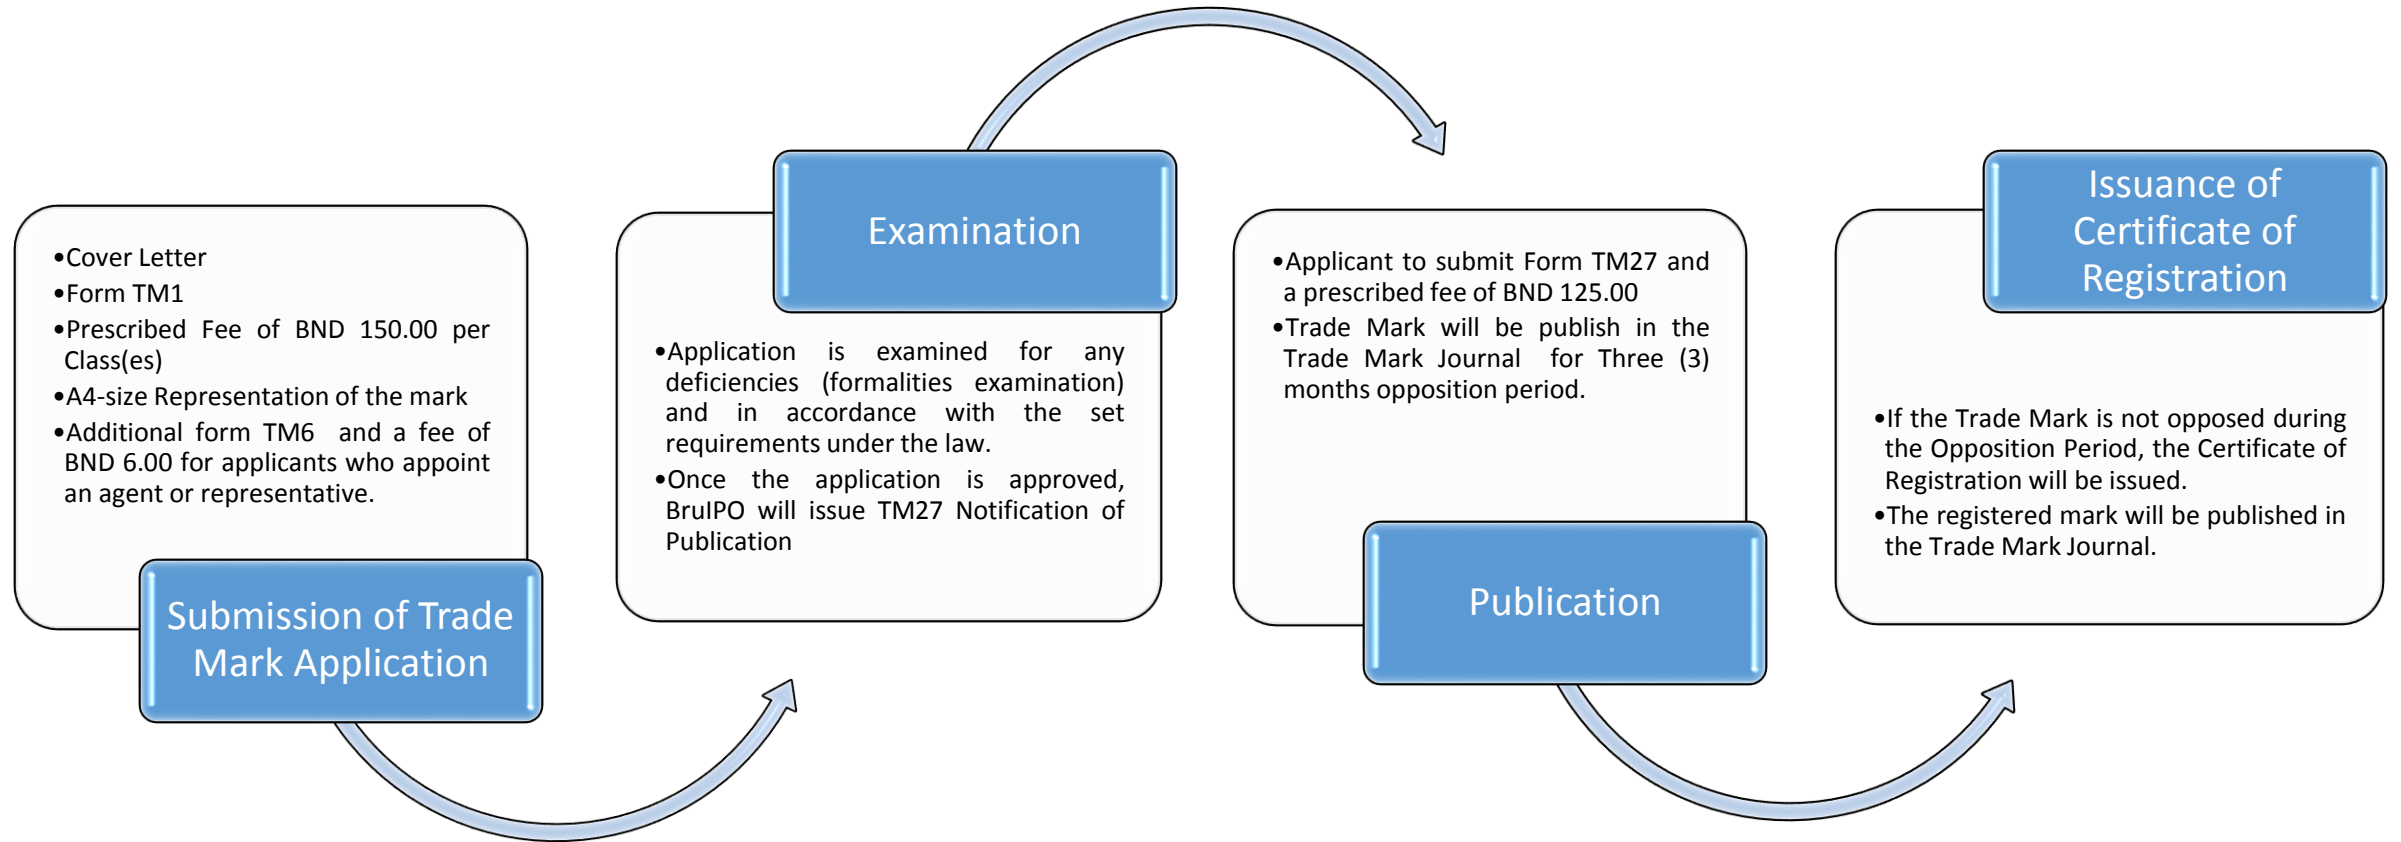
•Cover Letter
•Form TM1
•Prescribed Fee of BND 150.00 per Class(es)
•A4-size Representation of the mark
•Additional form TM6 and a fee of BND 6.00 for applicants who appoint an agent or representative.

Submission of Trade Mark Application

Examination

•Application is examined for any deficiencies (formalities examination) and in accordance with the set requirements under the law.
•Once the application is approved, BruIPO will issue TM27 Notification of Publication

•Applicant to submit Form TM27 and a prescribed fee of BND 125.00
•Trade Mark will be publish in the Trade Mark Journal for Three (3) months opposition period.

Publication

Issuance of Certificate of Registration

•If the Trade Mark is not opposed during the Opposition Period, the Certificate of Registration will be issued.
•The registered mark will be published in the Trade Mark Journal.